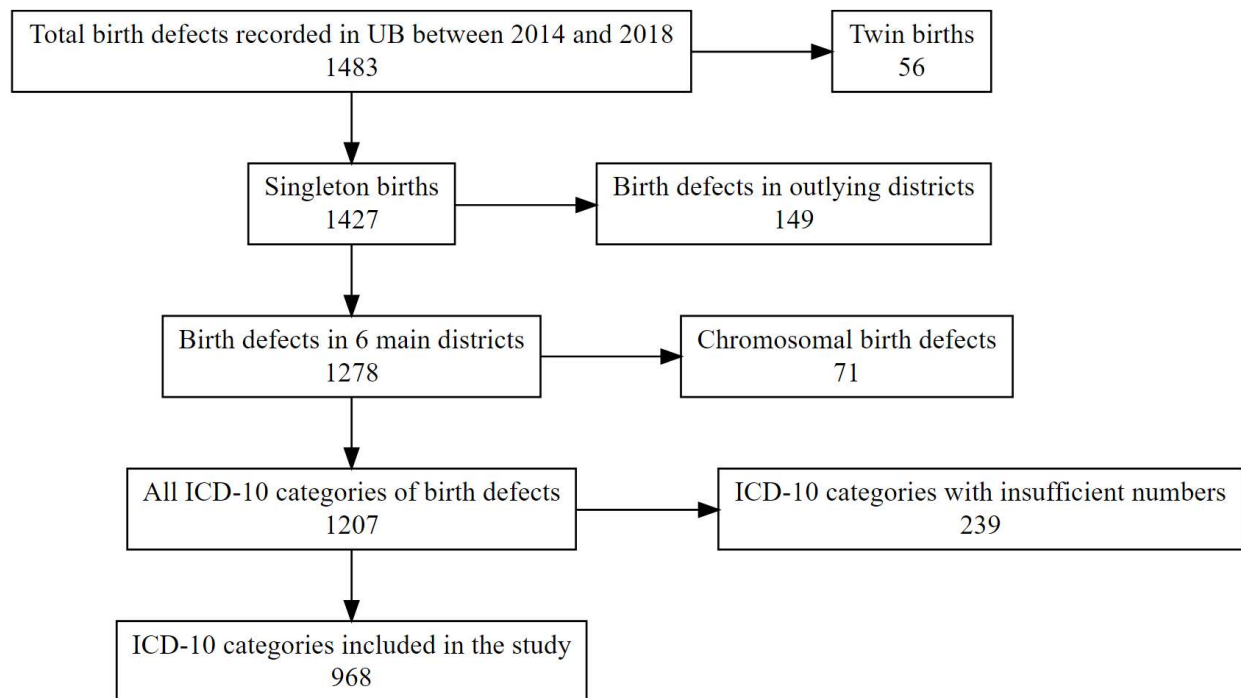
Total birth defects recorded in UB between 2014 and 2018
1483

Twin births
56

Singleton births
1427

Birth defects in outlying districts
149

Birth defects in 6 main districts
1278

Chromosomal birth defects
71

All ICD-10 categories of birth defects
1207

ICD-10 categories with insufficient numbers
239

ICD-10 categories included in the study
968